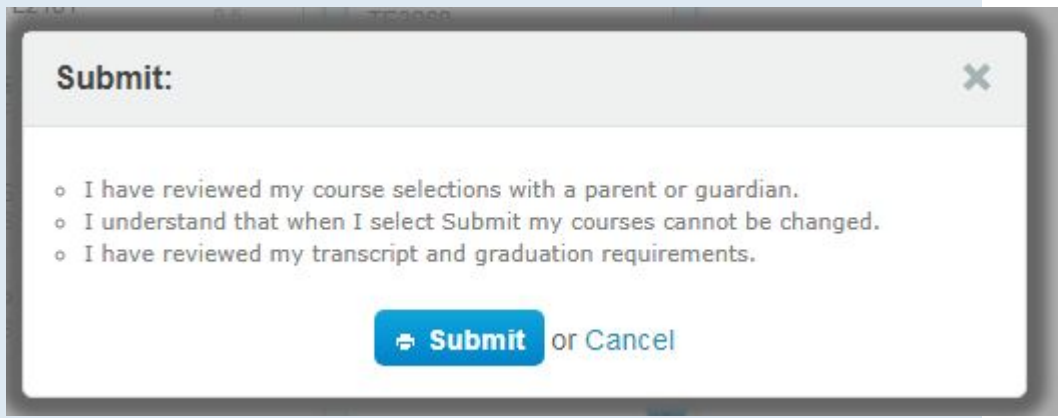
Submit:

×

- I have reviewed my course selections with a parent or guardian.
- I understand that when I select Submit my courses cannot be changed.
- I have reviewed my transcript and graduation requirements.

Submit or Cancel